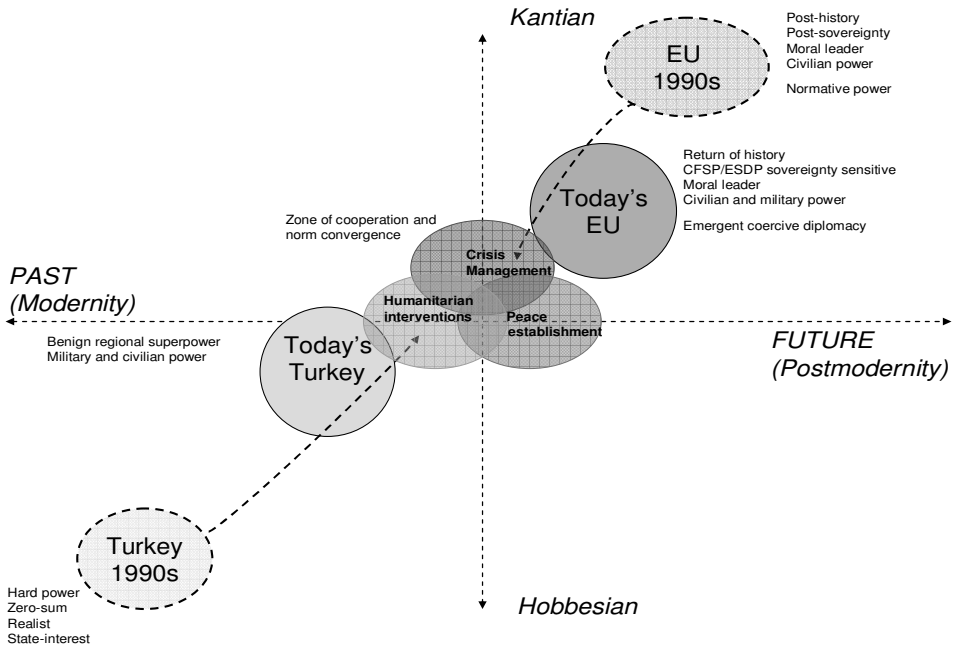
Kantian

EU
1990s

Post-history
Post-sovereignty
Moral leader
Civilian power

Normative power

Return of history
CFSP/ESDP sovereignty sensitive
Moral leader
Civilian and military power

Emergent coercive diplomacy

Today's
EU

Zone of cooperation and norm convergence

Crisis
Management

PAST
(Modernity)

Humanitarian
interventions

Peace
establishment

FUTURE
(Postmodernity)

Benign regional superpower
Military and civilian power

Today's
Turkey

Turkey
1990s

Hard power
Zero-sum
Realist
State-interest

Hobbesian